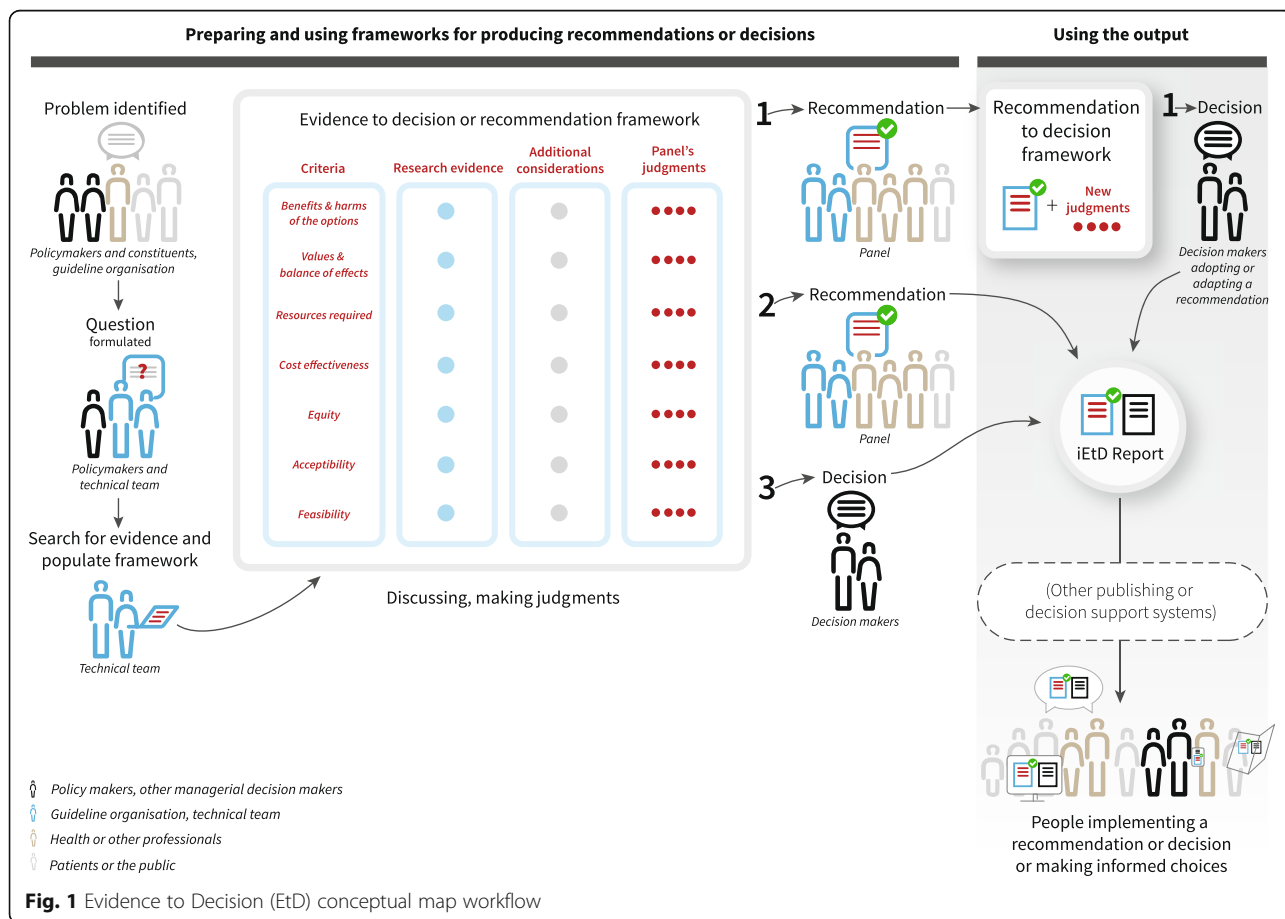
Preparing and using frameworks for producing recommendations or decisions

Using the output

Problem identified

Policymakers and constituents, guideline organisation

Question formulated

Policymakers and technical team

Search for evidence and populate framework

Technical team

Evidence to decision or recommendation framework

| Criteria | Research evidence | Additional considerations | Panel's judgments |
|---|---|---|---|
| Benefits & harms of the options | | | |
| Values & balance of effects | | | |
| Resources required | | | |
| Cost effectiveness | | | |
| Equity | | | |
| Acceptibility | | | |
| Feasibility | | | |

Discussing, making judgments

1 Recommendation

Panel

2 Recommendation

Panel

3 Decision

Decision makers

Recommendation to decision framework

+ New judgments

1 Decision

Decision makers adopting or adapting a recommendation

iEtD Report

(Other publishing or decision support systems)

People implementing a recommendation or decision or making informed choices

Policy makers, other managerial decision makers
Guideline organisation, technical team
Health or other professionals
Patients or the public

Fig. 1 Evidence to Decision (EtD) conceptual map workflow